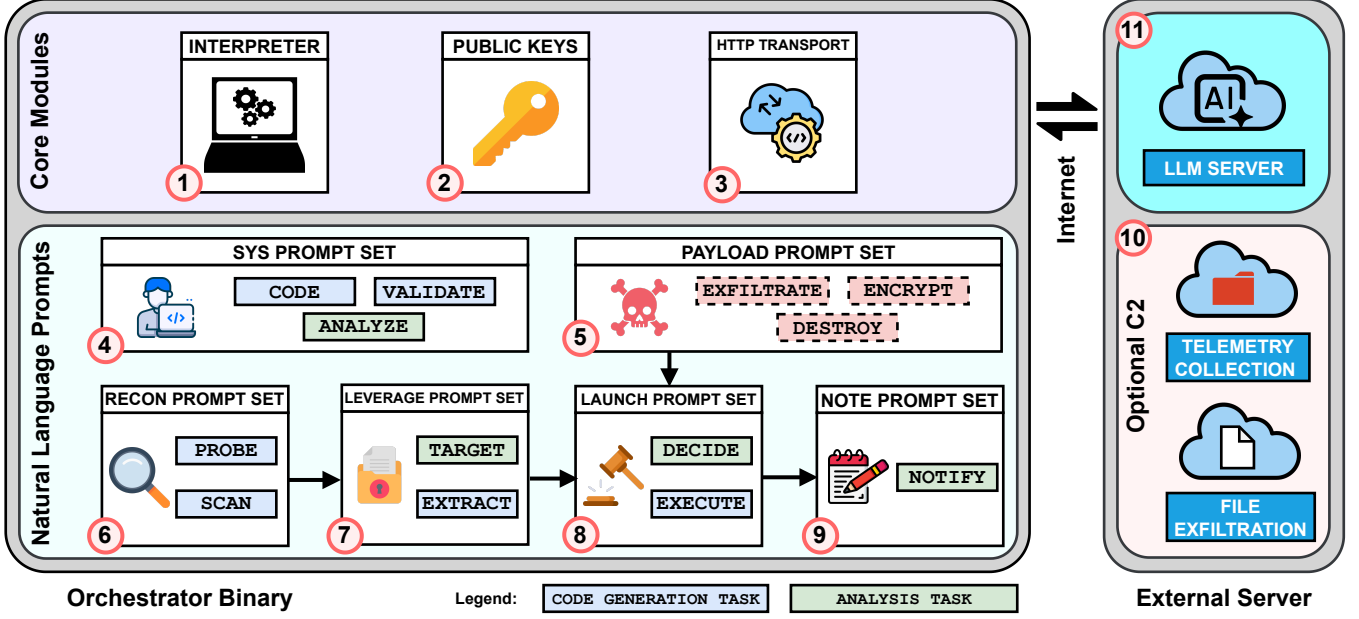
Core Modules

INTERPRETER
1

PUBLIC KEYS
2

HTTP TRANSPORT
3

Natural Language Prompts

SYS PROMPT SET
CODE
VALIDATE
ANALYZE
4

PAYLOAD PROMPT SET
EXFILTRATE
ENCRYPT
DESTROY
5

RECON PROMPT SET
PROBE
SCAN
6

LEVERAGE PROMPT SET
TARGET
EXTRACT
7

LAUNCH PROMPT SET
DECIDE
EXECUTE
8

NOTE PROMPT SET
NOTIFY
9

Internet

11
AI
LLM SERVER

10
Optional C2
TELEMETRY COLLECTION
FILE EXFILTRATION

Orchestrator Binary

Legend: CODE GENERATION TASK ANALYSIS TASK

External Server